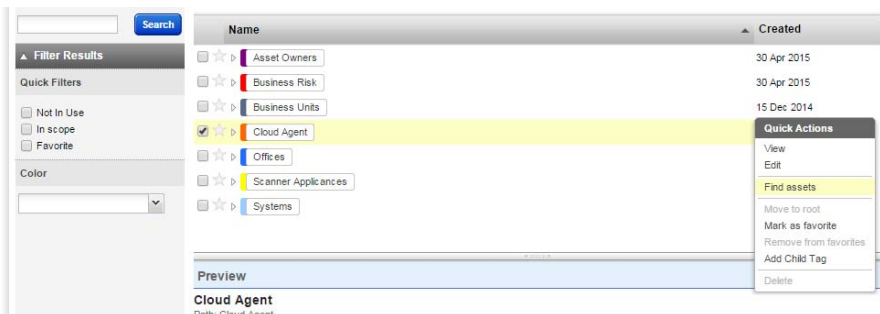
Search

Filter Results

Quick Filters

Not In Use
In scope
Favorite

Color

| Name | Created |
|---|---|
| Asset Owners | 30 Apr 2015 |
| Business Risk | 30 Apr 2015 |
| Business Units | 15 Dec 2014 |
| Cloud Agent | |
| Offices | |
| Scanner Appliances | |
| Systems | |

Quick Actions
View
Edit
Find assets
Move to root
Mark as favorite
Remove from favorites
Add Child Tag
Delete

Preview

Cloud Agent
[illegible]